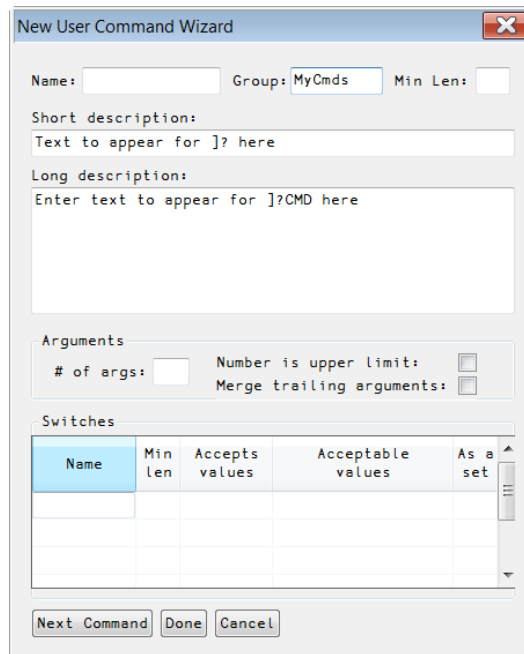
New User Command Wizard

Name: Group: MyCmds Min Len:

Short description:
Text to appear for ]? here

Long description:
Enter text to appear for ]?CMD here

Arguments
# of args: Number is upper limit:
Merge trailing arguments:

Switches

| Name | Min len | Accepts values | Acceptable values | As a set |
|---|---|---|---|---|
| | | | | |

Next Command Done Cancel